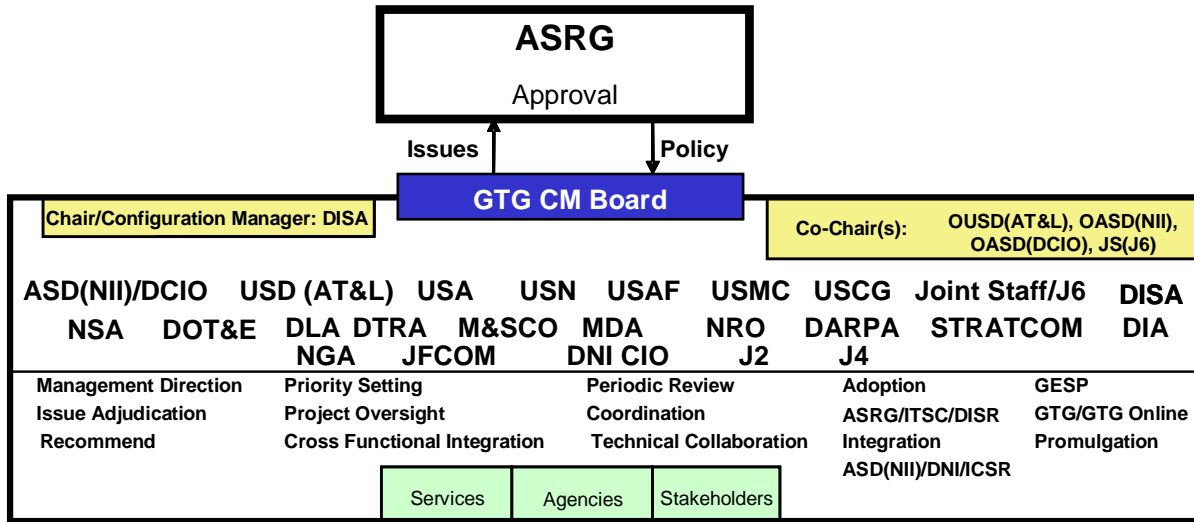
ASRG

Approval

Issues

Policy

GTG CM Board

Chair/Configuration Manager: DISA

Co-Chair(s): OUSD(AT&L), OASD(NII), OASD(DCIO), JS(J6)

ASD(NII)/DCIO USD (AT&L) USA USN USAF USMC USCG Joint Staff/J6 DISA
NSA DOT&E DLA DTRA M&SCO MDA NRO DARPA STRATCOM DIA
NGA JFCOM DNI CIO J2 J4

Management Direction
Issue Adjudication
Recommend

Priority Setting
Project Oversight
Cross Functional Integration

Periodic Review
Coordination
Technical Collaboration

Adoption
ASRG/ITSC/DISR
Integration
ASD(NII)/DNI/ICSR

GESP
GTG/GTG Online
Promulgation

Services

Agencies

Stakeholders